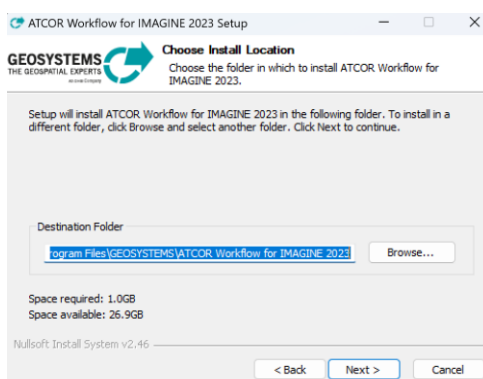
ATCOR Workflow for IMAGINE 2023 Setup

GEOSYSTEMS
THE GEOSPATIAL EXPERTS
an ovei Company

Choose Install Location
Choose the folder in which to install ATCOR Workflow for IMAGINE 2023.

Setup will install ATCOR Workflow for IMAGINE 2023 in the following folder. To install in a different folder, click Browse and select another folder. Click Next to continue.

Destination Folder
rogram Files\GEOSYSTEMS\ATCOR Workflow for IMAGINE 2023
Browse...

Space required: 1.0GB
Space available: 26.9GB

Nullsoft Install System v2.46

< Back
Next >
Cancel